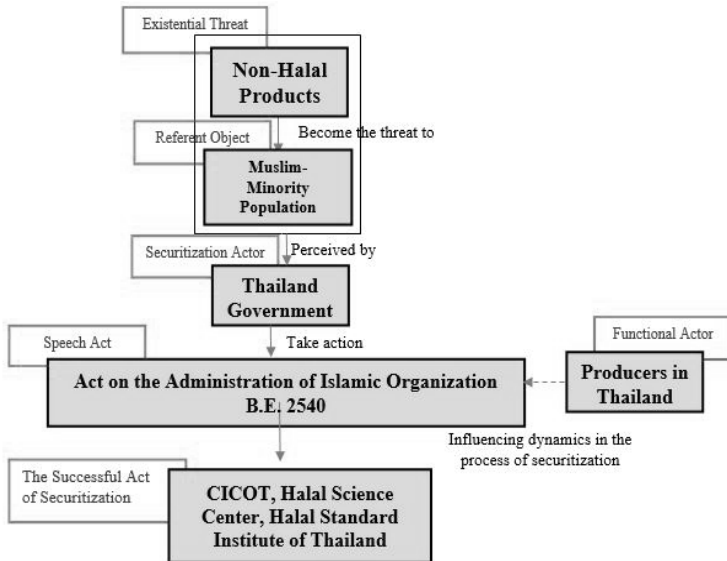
Existential Threat

Non-Halal Products

Become the threat to

Referent Object

Muslim-Minority Population

Securitization Actor

Perceived by

Thailand Government

Speech Act

Take action

Functional Actor

Act on the Administration of Islamic Organization B.E. 2540

Producers in Thailand

Influencing dynamics in the process of securitization

The Successful Act of Securitization

CICOT, Halal Science Center, Halal Standard Institute of Thailand